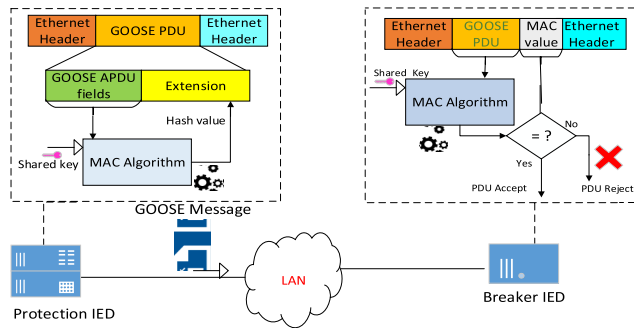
Ethernet Header

GOOSE PDU

Ethernet Header

GOOSE APDU fields

Extension

Hash value

Shared key

MAC Algorithm

GOOSE Message

Ethernet Header

GOOSE PDU

MAC value

Ethernet Header

Shared Key

MAC Algorithm

= ?

No

Yes

PDU Accept

PDU Reject

LAN

Protection IED

Breaker IED